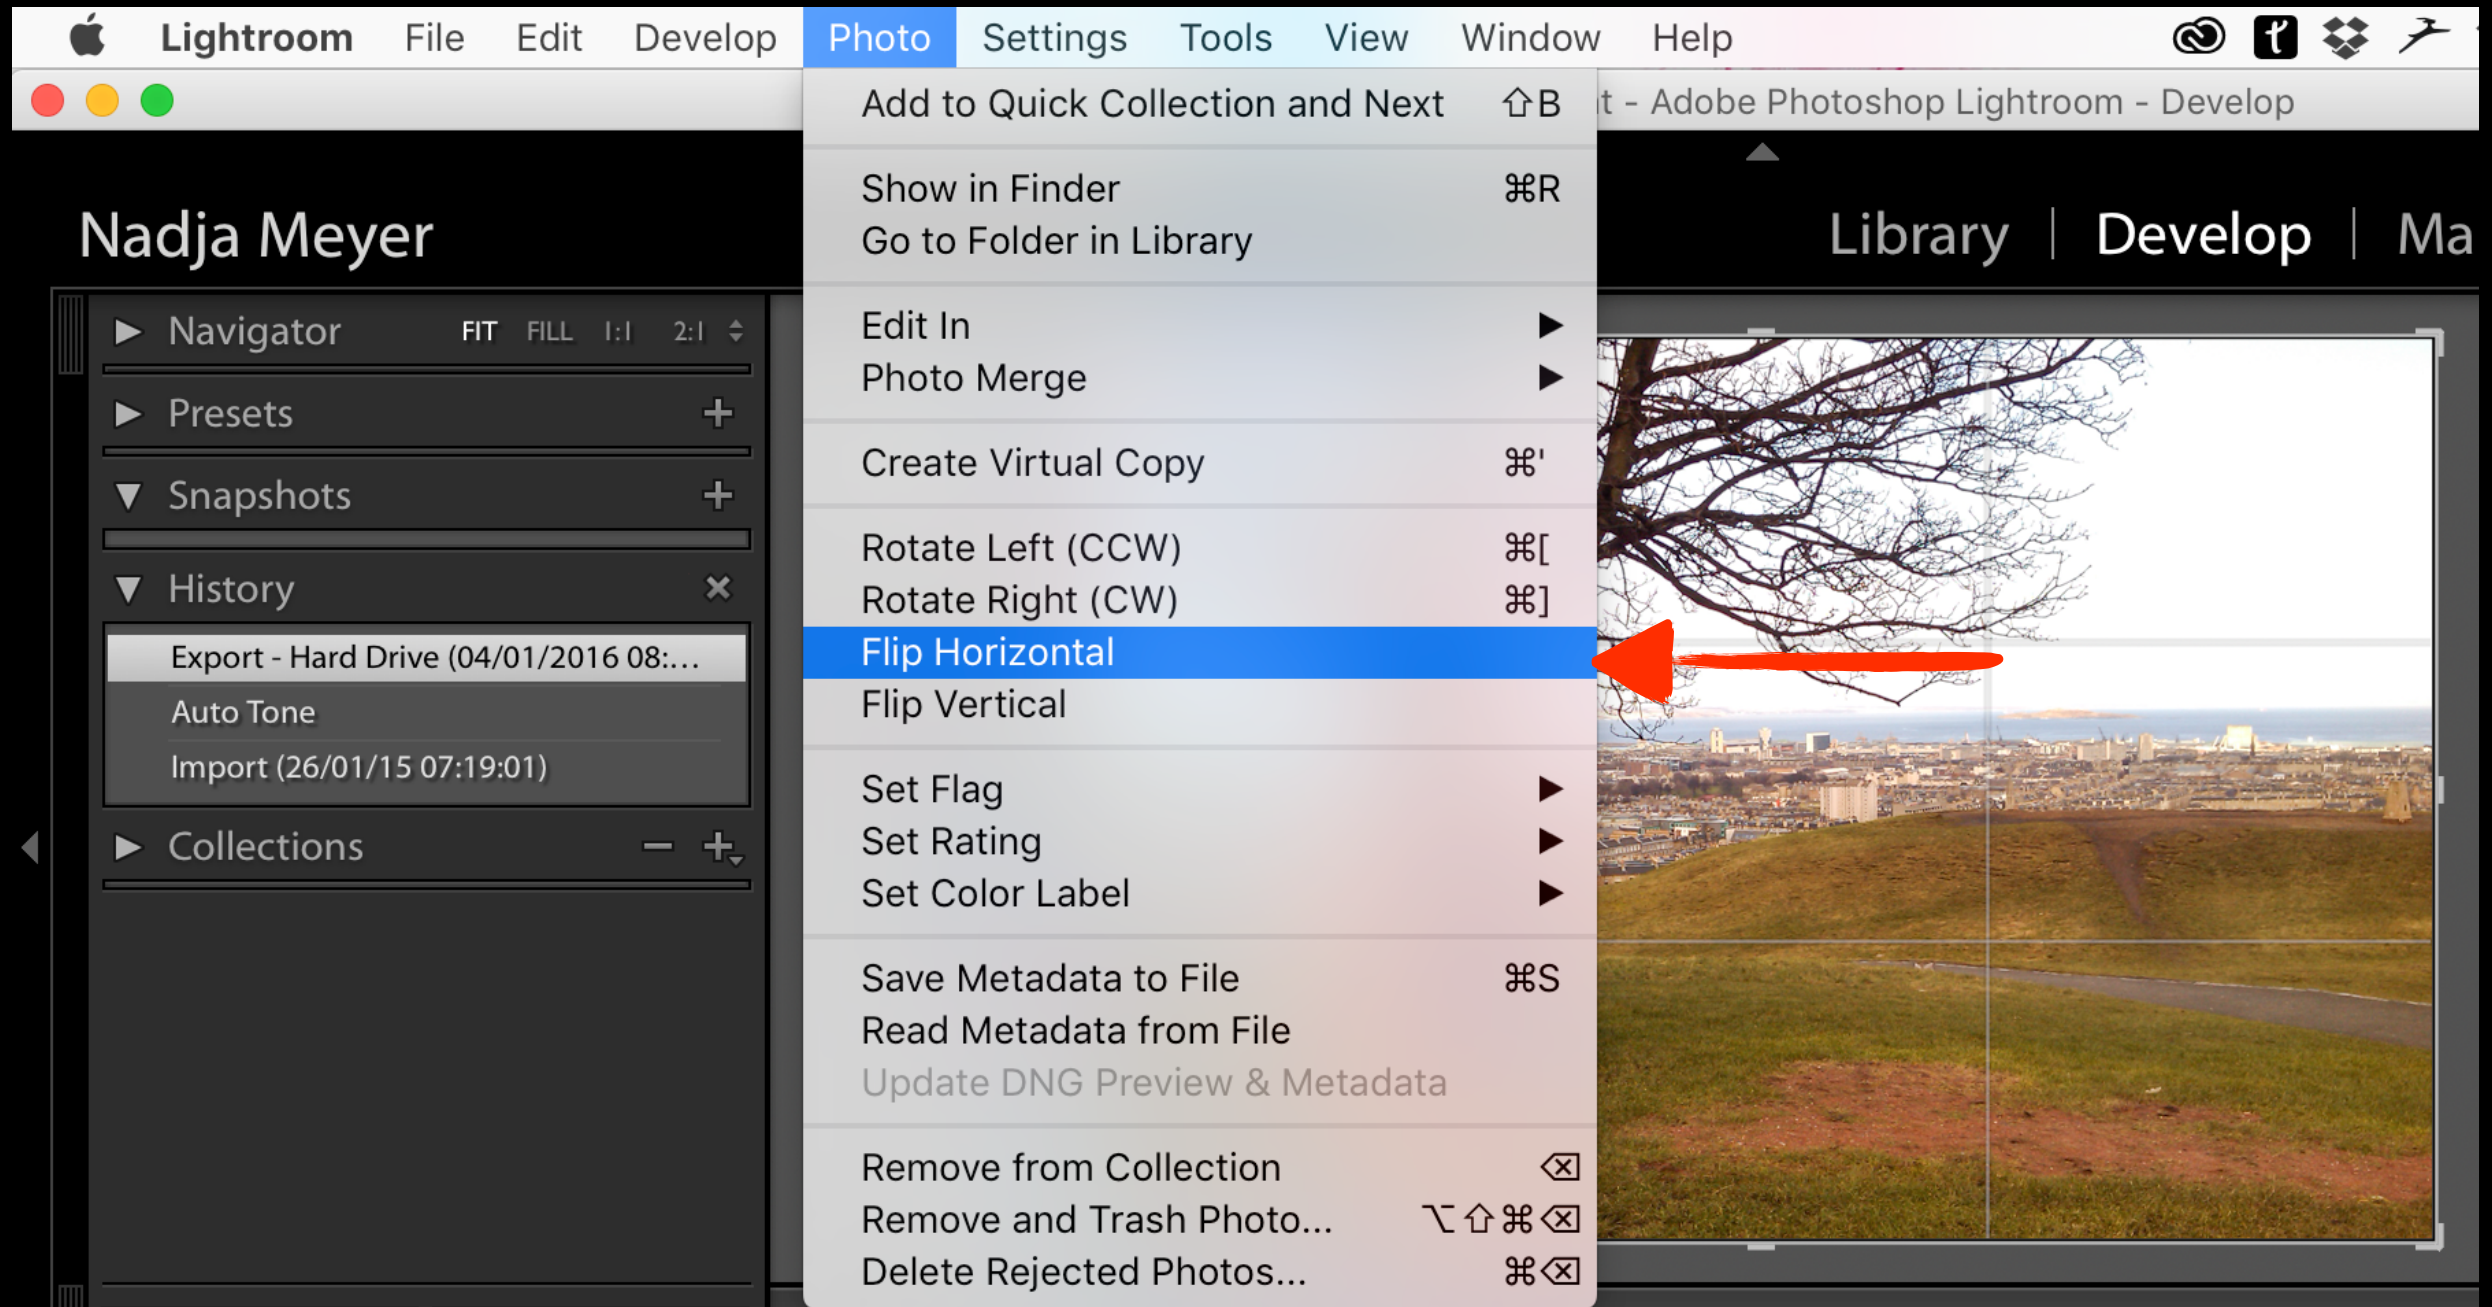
Lightroom File Edit Develop Photo Settings Tools View Window Help

t - Adobe Photoshop Lightroom - Develop

Nadja Meyer

Library | Develop | Ma

▶ Navigator FIT FILL 1:1 2:1

▶ Presets +

▼ Snapshots +

▼ History ✕

Export - Hard Drive (04/01/2016 08:...
Auto Tone
Import (26/01/15 07:19:01)

▶ Collections − +

Add to Quick Collection and Next ⇧B

Show in Finder ⌘R
Go to Folder in Library

Edit In ▶
Photo Merge ▶

Create Virtual Copy ⌘'

Rotate Left (CCW) ⌘[
Rotate Right (CW) ⌘]
Flip Horizontal
Flip Vertical

Set Flag ▶
Set Rating ▶
Set Color Label ▶

Save Metadata to File ⌘S
Read Metadata from File
Update DNG Preview & Metadata

Remove from Collection ⌫
Remove and Trash Photo... ⌥⇧⌘⌫
Delete Rejected Photos... ⌘⌫